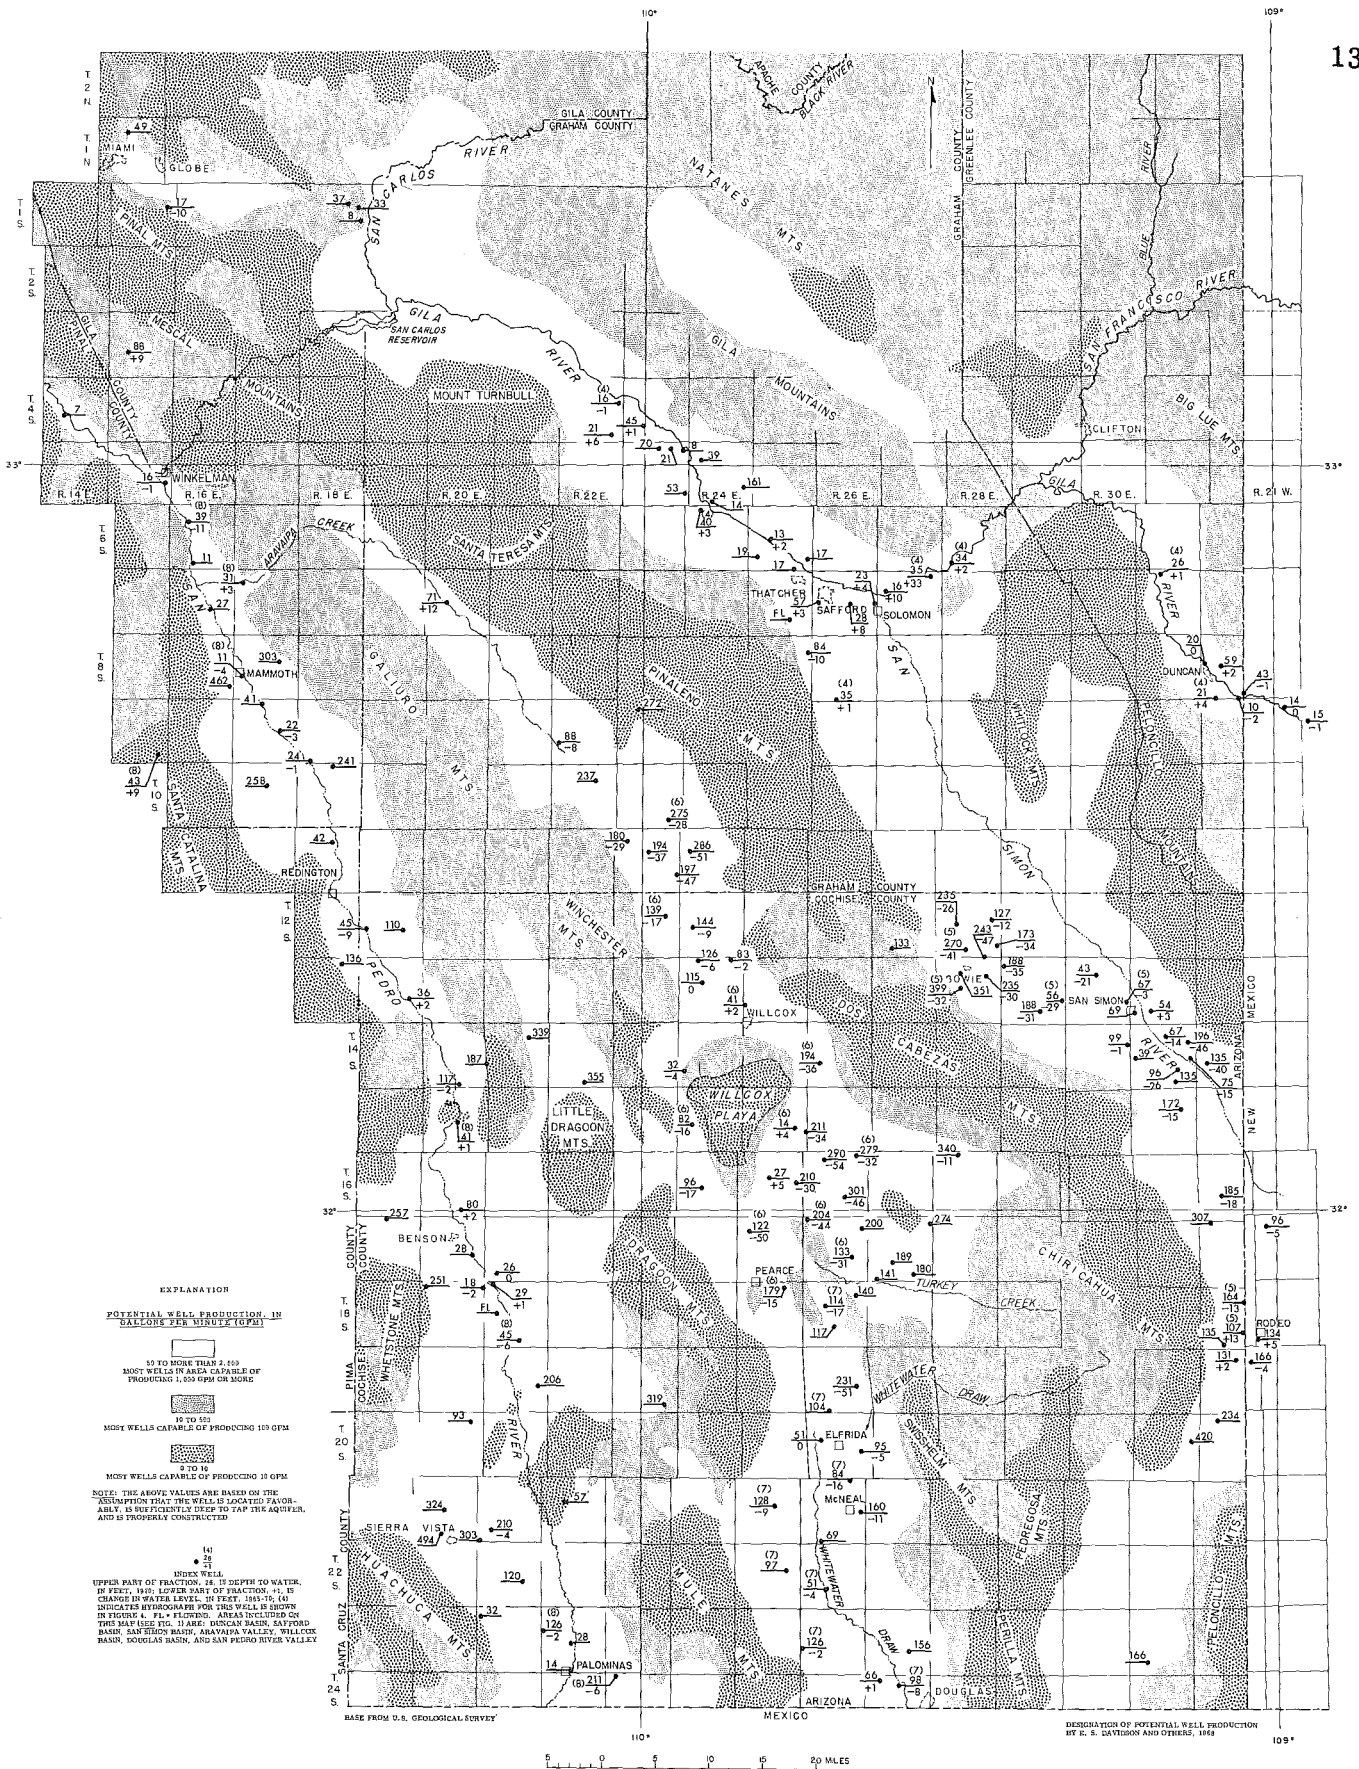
13

110°

109°

T 2 N.

T 1 N.

T 1 S.

T 2 S.

T 4 S.

T 6 S.

T 8 S.

T 10 S

T 12 S.

T 14 S.

T 16 S.

T 18 S.

T 20 S.

T 22 S.

T 24 S.

33°

32°

R. 14 E.

R. 16 E.

R. 18 E.

R. 20 E.

R. 22 E.

R. 24 E.

R. 26 E.

R. 28 E.

R. 30 E.

R. 21 W.

N

MIAMI

GLOBE

GILA COUNTY
GRAHAM COUNTY

APACHE COUNTY

BLACK RIVER

SAN CARLOS RIVER

NATANES MTS.

GRAHAM COUNTY
GREENLEE COUNTY

BLUE RIVER

SAN FRANCISCO RIVER

PINAL MTS.

MESCAL MOUNTAINS

GILA PINAL COUNTY COUNTY

GILA RIVER

SAN CARLOS RESERVOIR

GILA MOUNTAINS

MOUNT TURNBULL

CLIFTON

BIG LUE MTS.

WINKELMAN

ARAVAIPA CREEK

SANTA TERESA MTS.

GILA

THATCHER

SAFFORD

SOLOMON

FL

SAN PEDRO

GALIURO MTS.

PINALENO MTS.

SAN SIMON

WHITLOCK MTS.

PELONCILLO MOUNTAINS

RIVER

DUNCAN

MAMMOTH

SANTA CATALINA MTS.

REDINGTON

WINCHESTER MTS.

GRAHAM COUNTY
COCHISE COUNTY

BOWIE

SAN SIMON

DOS CABEZAS MTS.

WILLCOX

ARIZONA NEW MEXICO

LITTLE DRAGOON MTS.

WILLCOX PLAYA

BENSON

PEARCE

DRAGOON MTS.

CHIRICAHUA MTS.

TURKEY CREEK

RODEO

WHETSTONE MTS.

PIMA COUNTY COCHISE COUNTY

WHITEWATER DRAW

SWISSHELM MTS.

ELFRIDA

McNEAL

PEDREGOSA MTS.

SIERRA VISTA

SANTA CRUZ COUNTY

HUACHUCA MTS.

MULE MTS.

PERILLA MTS.

PELONCILLO MTS.

PALOMINAS

DOUGLAS

ARIZONA

MEXICO

49
17 -10
37 8 33
88 +9
7
16 -1
(8) 39 -11
11
(8) 31 +3
27
(8) 11 -4
303
462
41
22 -3
24 -1
241
258
(8) 43 +9
42
45 -9
110
136
36 +2
187
339
117 -2
(8) 41 +1
355
80 +2
257
28
26 0
251
18 -2
29 +1
(8) 45 -6
206
93
324
210 -4
494
303
57
120
32
(6) 126 -2
128
14
(6) 211 -6
(4) 16 -1
21 +6
45 +1
70
21
8
39
53
4 40 +3
161
14
13 +2
19
17
17
23 +4
57 +3
28 +8
16 +10
(4) 35 +33
(4) 34 +2
71 +12
84 -10
(4) 35 +1
272
88 -8
237
(6) 275 -28
180 -29
194 -37
286 -51
197 -47
(6) 139 -17
144 -9
126 -6
83 -2
115 0
(6) 41 +2
32 -4
(6) 82 -16
(6) 194 -36
(6) 14 +4
211 -34
96 -17
27 +5
210 -30
290 -54
(6) 279 -32
301 -46
(6) 122 -50
(6) 204 -44
200
274
(6) 133 -31
189
180
141
(6) 179 -15
140
(7) 114 -17
117
(7) 104
231 -51
319
51 0
95 -5
(7) 84 -16
160 -11
(7) 128 -9
69
(7) 97
(7) 51 -4
(7) 126 -2
156
66 +1
(7) 98 -8
133
235 -26
127 -12
(5) 270 -41
243 -47
173 -34
188 -35
(5) 399 -32
351
235 -30
(5) 56 -29
188 -31
43 -21
(5) 67 -3
69
54 +3
99 -1
39
67 -14
196 -46
96 -76
135
135 -40
75 -15
172 -15
340 -11
185 -18
307
96 -5
(5) 164 -13
(5) 107 -13
135
134 +5
131 +2
166 -4
234
420
166
(4) 26 +1
20 0
59 +2
43 -1
(4) 21 +4
10 -2
14 0
15 -1

EXPLANATION

POTENTIAL WELL PRODUCTION, IN GALLONS PER MINUTE (GPM)

50 TO MORE THAN 2,000
MOST WELLS IN AREA CAPABLE OF PRODUCING 1,000 GPM OR MORE

10 TO 500
MOST WELLS CAPABLE OF PRODUCING 100 GPM

0 TO 10
MOST WELLS CAPABLE OF PRODUCING 10 GPM

NOTE: THE ABOVE VALUES ARE BASED ON THE ASSUMPTION THAT THE WELL IS LOCATED FAVORABLY, IS SUFFICIENTLY DEEP TO TAP THE AQUIFER, AND IS PROPERLY CONSTRUCTED

(4) 26 +1

INDEX WELL
UPPER PART OF FRACTION, 26, IS DEPTH TO WATER, IN FEET, 1970; LOWER PART OF FRACTION, +1, IS CHANGE IN WATER LEVEL, IN FEET, 1965-70; (4) INDICATES HYDROGRAPH FOR THIS WELL IS SHOWN IN FIGURE 4. FL= FLOWING. AREAS INCLUDED ON THIS MAP (SEE FIG. 1) ARE: DUNCAN BASIN, SAFFORD BASIN, SAN SIMON BASIN, ARAVAIPA VALLEY, WILLCOX BASIN, DOUGLAS BASIN, AND SAN PEDRO RIVER VALLEY

BASE FROM U.S. GEOLOGICAL SURVEY

DESIGNATION OF POTENTIAL WELL PRODUCTION BY E. S. DAVIDSON AND OTHERS, 1968

5 0 5 10 15 20 MILES